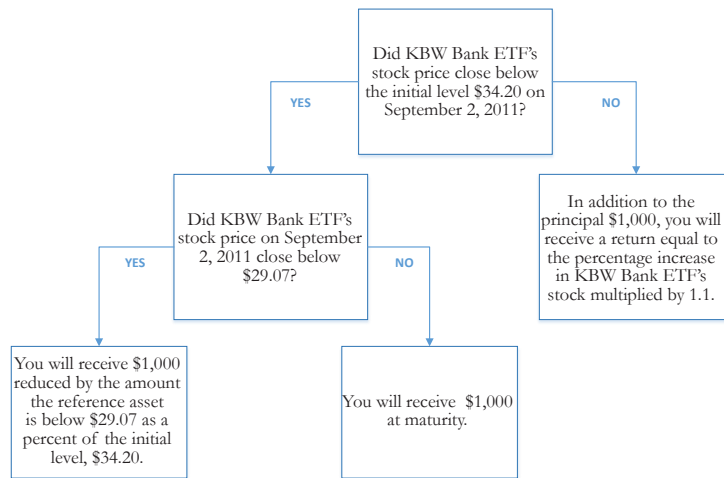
Did KBW Bank ETF's stock price close below the initial level $34.20 on September 2, 2011?

YES

NO

Did KBW Bank ETF's stock price on September 2, 2011 close below $29.07?

In addition to the principal $1,000, you will receive a return equal to the percentage increase in KBW Bank ETF's stock multiplied by 1.1.

YES

NO

You will receive $1,000 reduced by the amount the reference asset is below $29.07 as a percent of the initial level, $34.20.

You will receive $1,000 at maturity.